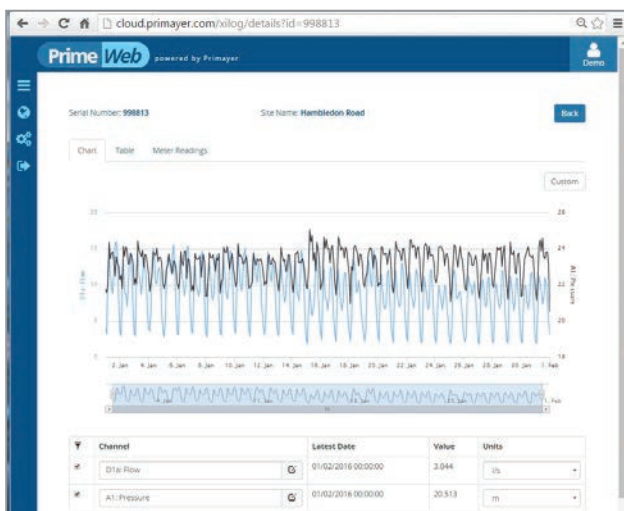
cloud.primayer.com/xilog/details?id=998813

Prime Web powered by Primayer

Demo

Serial Number: 998813

Site Name: Hambledon Road

Back

Chart

Table

Meter Readings

Custom

D1a: Flow

A1: Pressure

2. Jan 4. Jan 6. Jan 8. Jan 10. Jan 12. Jan 14. Jan 16. Jan 18. Jan 20. Jan 22. Jan 24. Jan 26. Jan 28. Jan 30. Jan 1. Feb

| | Channel | | Latest Date | Value | Units |
|---|---|---|---|---|---|
| | D1a: Flow | | 01/02/2016 00:00:00 | 3.044 | l/s |
| | A1: Pressure | | 01/02/2016 00:00:00 | 20.513 | m |